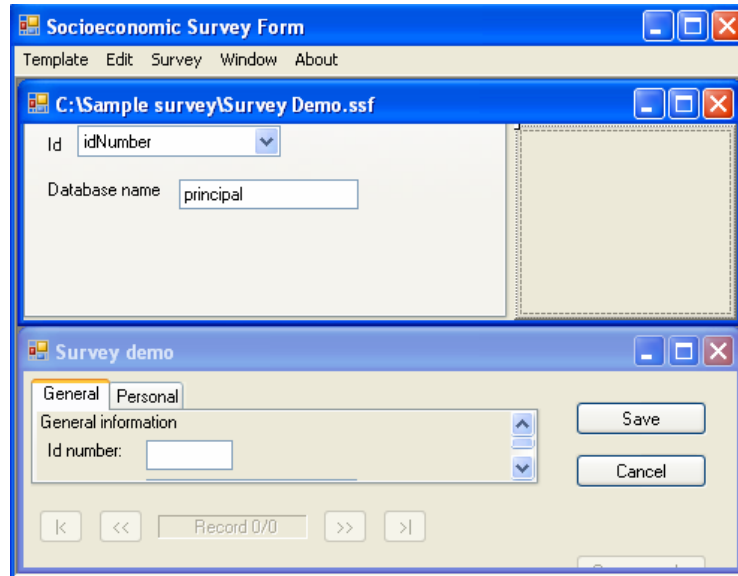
Socioeconomic Survey Form

Template Edit Survey Window About

C:\Sample survey\Survey Demo.ssf

Id idNumber

Database name principal

Survey demo

General Personal

General information

Id number:

Save

Cancel

|< << Record 0/0 >> >|

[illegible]